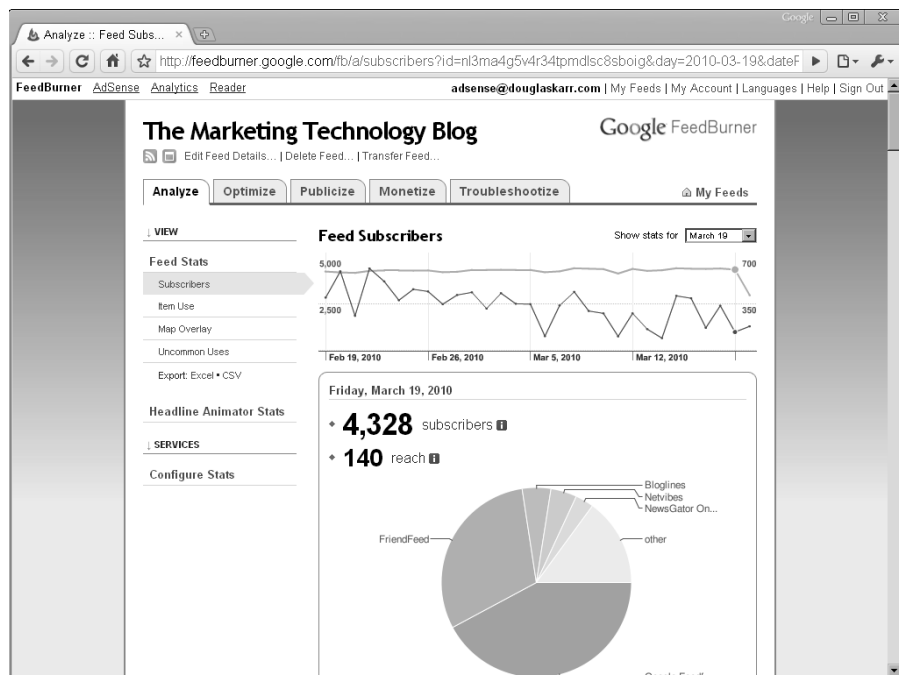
Analyze :: Feed Subs... ×

Google

http://feedburner.google.com/fb/a/subscribers?id=nl3ma4g5v4r34tpmdlsc8sboig&day=2010-03-19&dateF

FeedBurner AdSense Analytics Reader

adsense@douglaskarr.com | My Feeds | My Account | Languages | Help | Sign Out

The Marketing Technology Blog

Google FeedBurner

Edit Feed Details... | Delete Feed... | Transfer Feed...

Analyze Optimize Publicize Monetize Troubleshootize

My Feeds

↓ VIEW

Feed Stats

Subscribers

Item Use

Map Overlay

Uncommon Uses

Export: Excel • CSV

Headline Animator Stats

↓ SERVICES

Configure Stats

Feed Subscribers

Show stats for March 19

5,000

2,500

700

350

Feb 19, 2010

Feb 26, 2010

Mar 5, 2010

Mar 12, 2010

Friday, March 19, 2010

• 4,328 subscribers

• 140 reach

Bloglines

Netvibes

NewsGator On...

FriendFeed

other

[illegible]